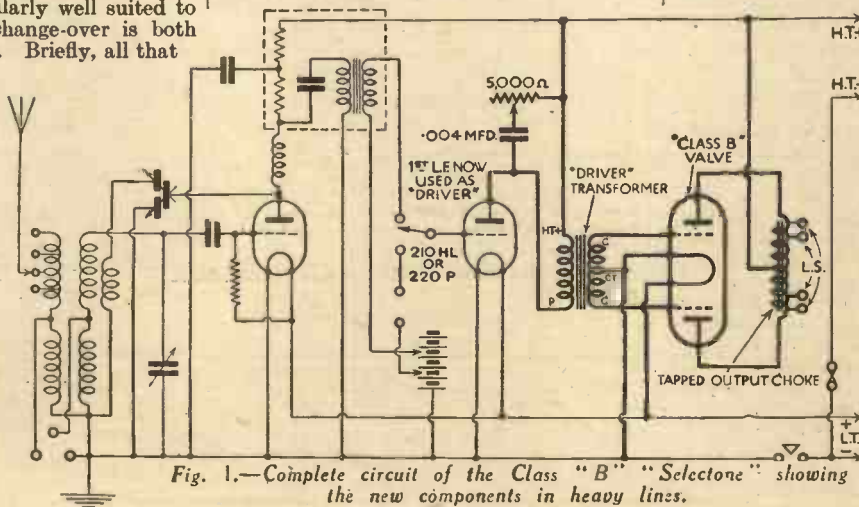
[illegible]larly well suited to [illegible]hange-over is both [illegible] Briefly, all that

H.T.

H.T.

5,000 Ω

·004 MFD.

1ST L.F. NOW USED AS "DRIVER"

210 HL OR 220 P

"DRIVER" TRANSFORMER

HT+

P

G

CT

G

"CLASS B" VALVE

L.S.

TAPPED OUTPUT CHOKE

+

L.T.

−

Fig. 1.—Complete circuit of the Class "B" "Selectone" showing the new components in heavy lines.